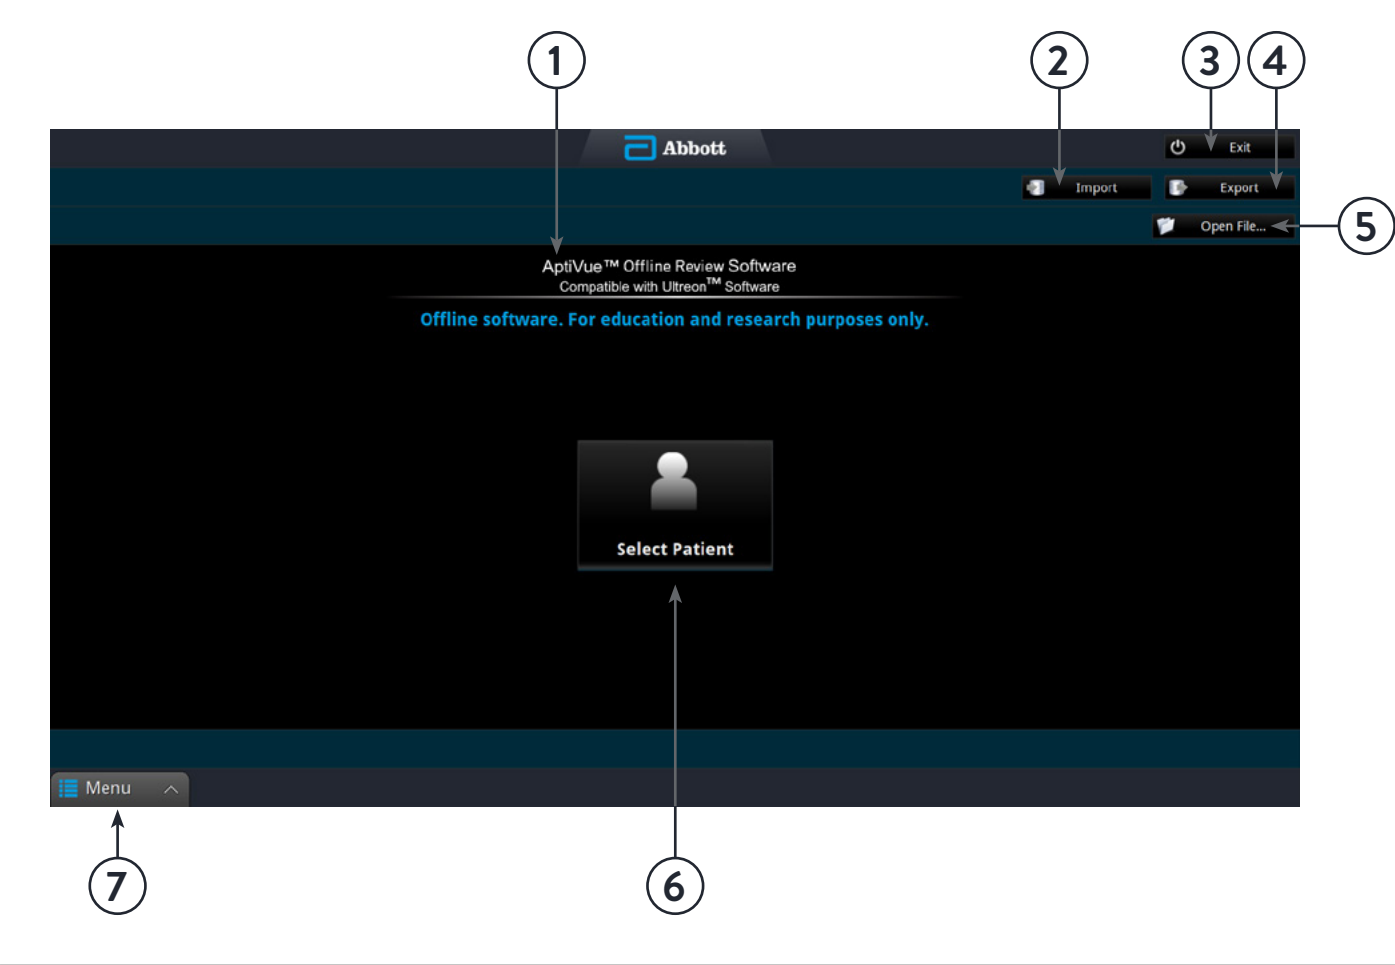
1
2
3
4

Abbott

Exit

Import

Export

Open File...

5

AptiVue™ Offline Review Software
Compatible with Ultreon$^{TM}$ Software

Offline software. For education and research purposes only.

Select Patient

Menu

7

6